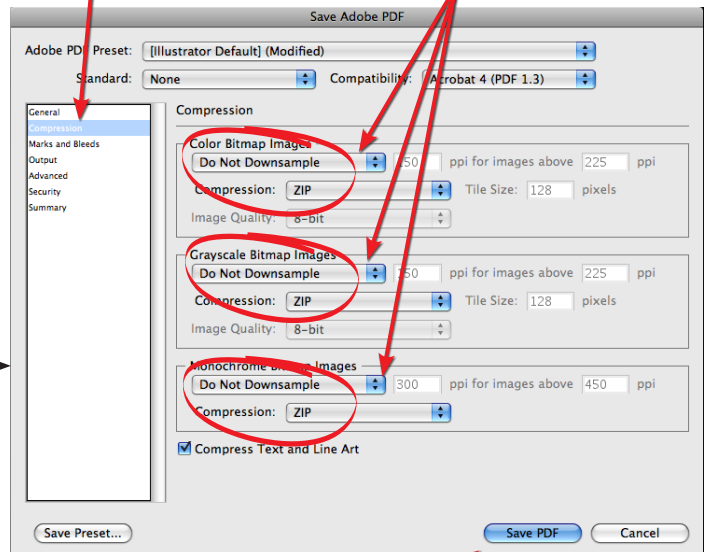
Save Adobe PDF

Adobe PDF Preset: [Illustrator Default] (Modified)

Standard: None

Compatibility: Acrobat 4 (PDF 1.3)

General
Compression
Marks and Bleeds
Output
Advanced
Security
Summary

Compression

Color Bitmap Images
Do Not Downsample
150 ppi for images above 225 ppi
Compression: ZIP
Tile Size: 128 pixels
Image Quality: 8-bit

Grayscale Bitmap Images
Do Not Downsample
150 ppi for images above 225 ppi
Compression: ZIP
Tile Size: 128 pixels
Image Quality: 8-bit

Monochrome Bitmap Images
Do Not Downsample
300 ppi for images above 450 ppi
Compression: ZIP

Compress Text and Line Art

Save Preset...

Save PDF

Cancel